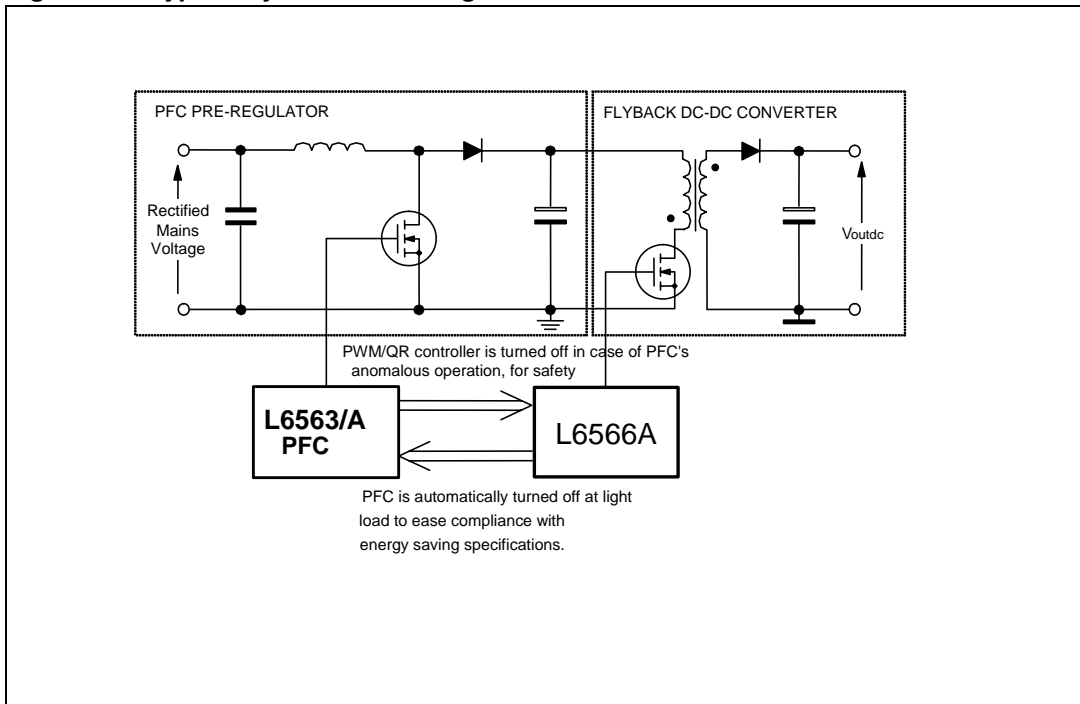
PFC PRE-REGULATOR

FLYBACK DC-DC CONVERTER

Rectified Mains Voltage

Voutdc

PWM/QR controller is turned off in case of PFC's anomalous operation, for safety

L6563/A PFC

L6566A

PFC is automatically turned off at light load to ease compliance with energy saving specifications.